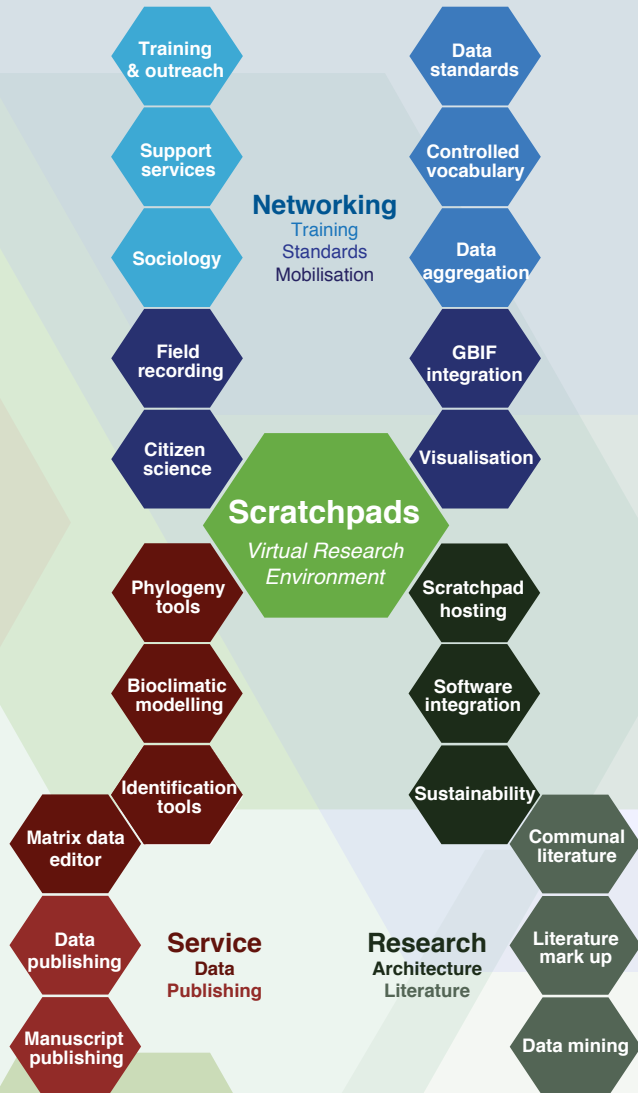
Training & outreach

Data standards

Support services

Controlled vocabulary

Networking
Training
Standards
Mobilisation

Sociology

Data aggregation

Field recording

GBIF integration

Citizen science

Visualisation

Scratchpads
Virtual Research Environment

Phylogeny tools

Scratchpad hosting

Bioclimatic modelling

Software integration

Identification tools

Sustainability

Matrix data editor

Communal literature

Data publishing

Service
Data
Publishing

Research
Architecture
Literature

Literature mark up

Manuscript publishing

Data mining